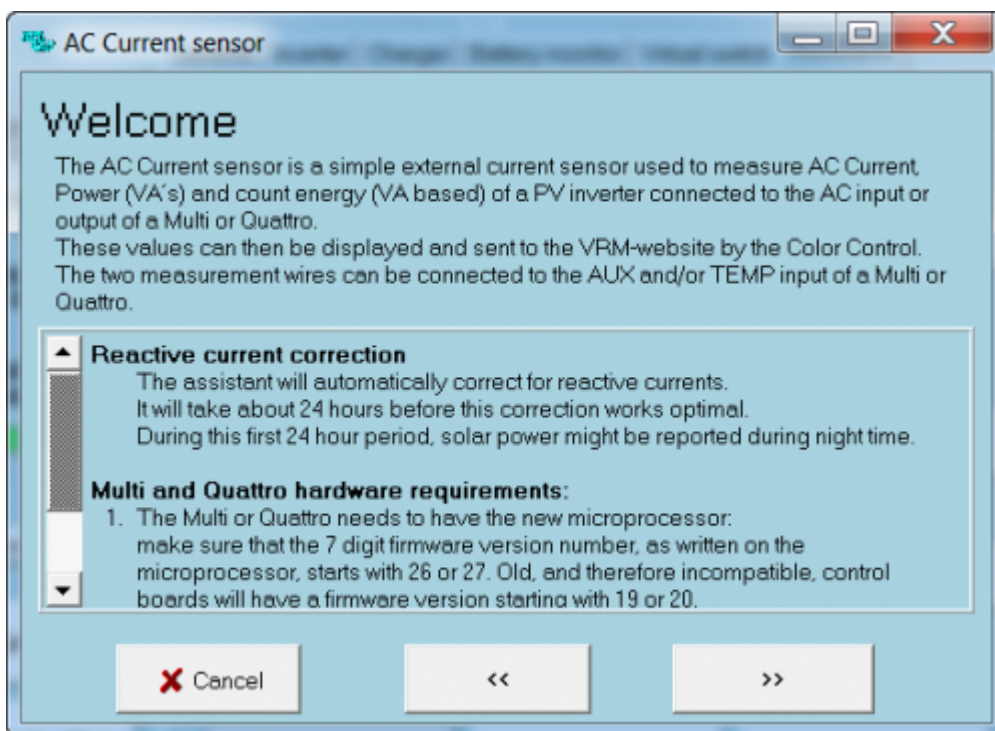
AC Current sensor

Welcome

The AC Current sensor is a simple external current sensor used to measure AC Current, Power (VA's) and count energy (VA based) of a PV inverter connected to the AC input or output of a Multi or Quattro.
These values can then be displayed and sent to the VRM-website by the Color Control.
The two measurement wires can be connected to the AUX and/or TEMP input of a Multi or Quattro.

Reactive current correction
The assistant will automatically correct for reactive currents.
It will take about 24 hours before this correction works optimal.
During this first 24 hour period, solar power might be reported during night time.

Multi and Quattro hardware requirements:
1. The Multi or Quattro needs to have the new microprocessor: make sure that the 7 digit firmware version number, as written on the microprocessor, starts with 26 or 27. Old, and therefore incompatible, control boards will have a firmware version starting with 19 or 20.

Cancel
<<
>>